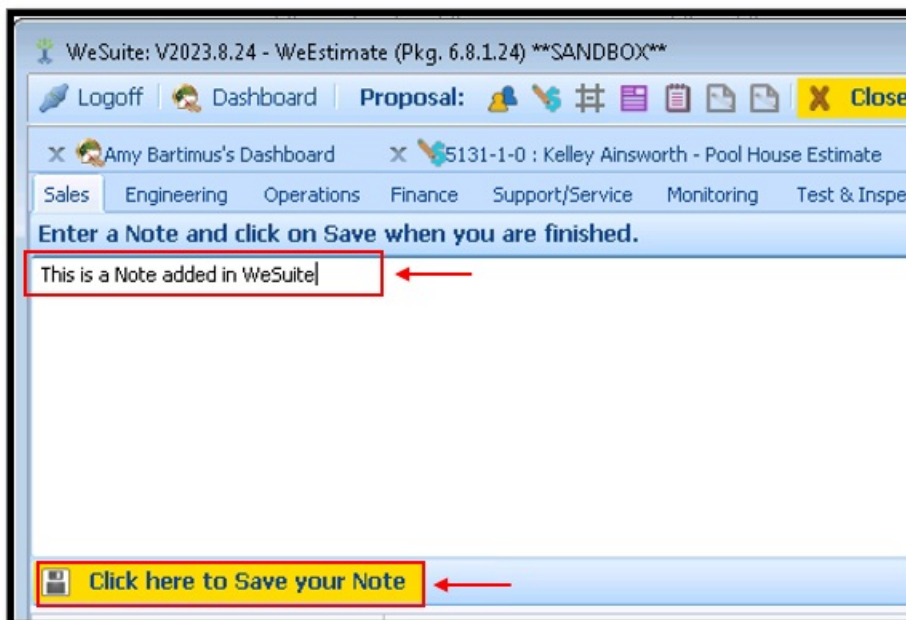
WeSuite: V2023.8.24 - WeEstimate (Pkg. 6.8.1.24) **SANDBOX**

Logoff | Dashboard | Proposal: | Close

Amy Bartimus's Dashboard | 5131-1-0 : Kelley Ainsworth - Pool House Estimate

Sales | Engineering | Operations | Finance | Support/Service | Monitoring | Test & Inspe

Enter a Note and click on Save when you are finished.

This is a Note added in WeSuite

Click here to Save your Note